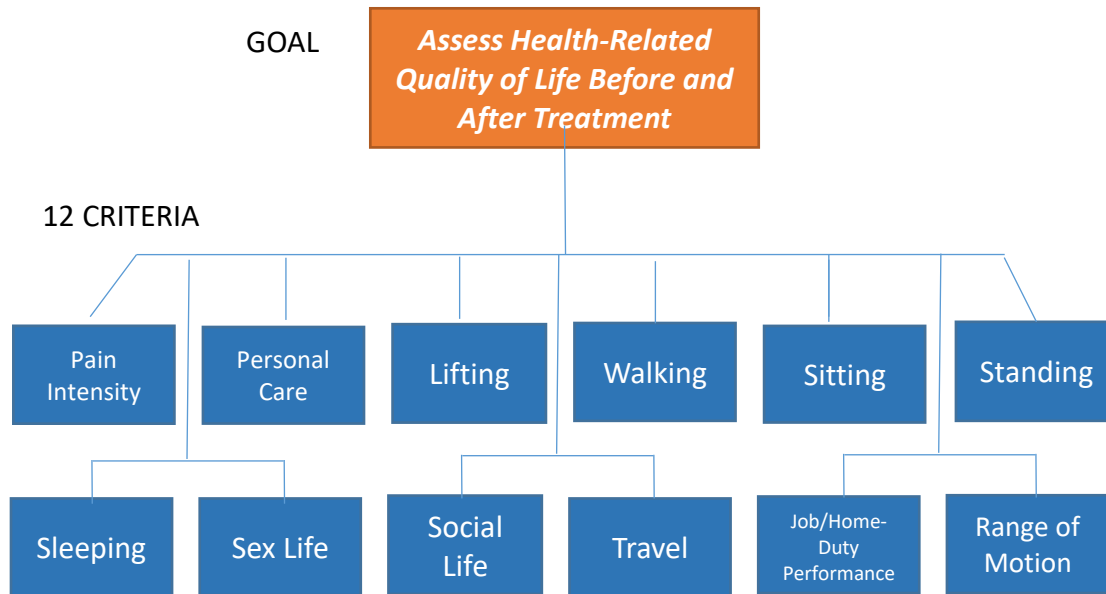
GOAL

Assess Health-Related Quality of Life Before and After Treatment

12 CRITERIA

Pain Intensity

Personal Care

Lifting

Walking

Sitting

Standing

Sleeping

Sex Life

Social Life

Travel

Job/Home-Duty Performance

Range of Motion